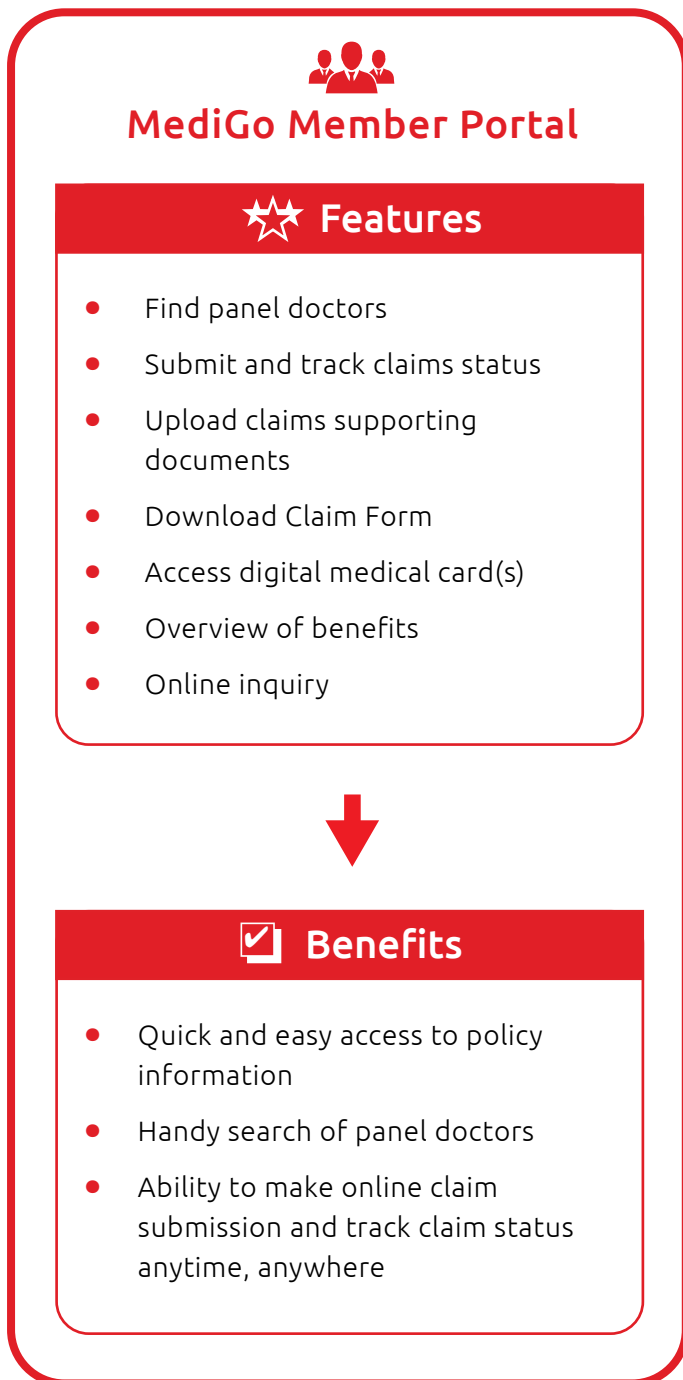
MediGo Member Portal

Features

- Find panel doctors
- Submit and track claims status
- Upload claims supporting documents
- Download Claim Form
- Access digital medical card(s)
- Overview of benefits
- Online inquiry

Benefits

- Quick and easy access to policy information
- Handy search of panel doctors
- Ability to make online claim submission and track claim status anytime, anywhere